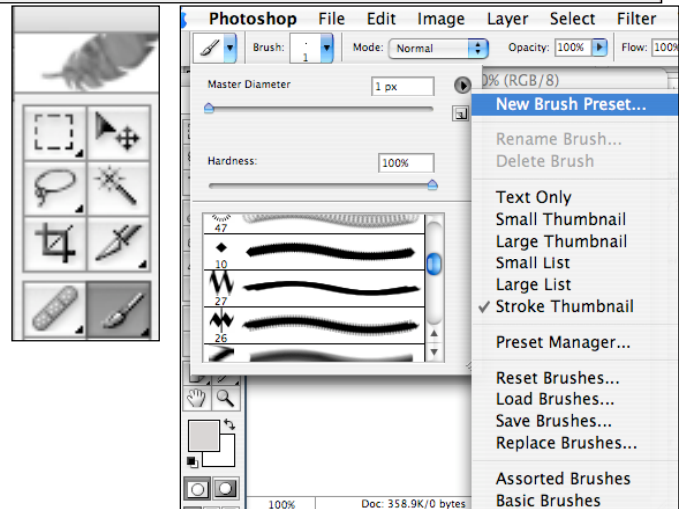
Photoshop File Edit Image Layer Select Filter

Brush: 1 Mode: Normal Opacity: 100% Flow: 100

Master Diameter 1 px

Hardness: 100%

47
10
27
26

0% (RGB/8)

New Brush Preset...
Rename Brush...
Delete Brush
Text Only
Small Thumbnail
Large Thumbnail
Small List
Large List
✓ Stroke Thumbnail
Preset Manager...
Reset Brushes...
Load Brushes...
Save Brushes...
Replace Brushes...
Assorted Brushes
Basic Brushes

100% Doc: 358.9K/0 bytes